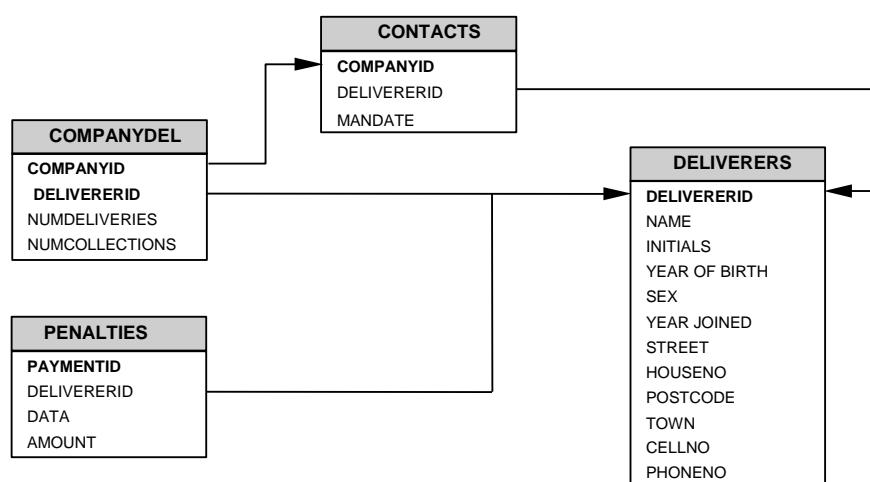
CONTACTS
COMPANYID
DELIVERERID
MANDATE

COMPANYDEL
COMPANYID
DELIVERERID
NUMDELIVERIES
NUMCOLLECTIONS

DELIVERERS
DELIVERERID
NAME
INITIALS
YEAR OF BIRTH
SEX
YEAR JOINED
STREET
HOUSENO
POSTCODE
TOWN
CELLNO
PHONENO

PENALTIES
PAYMENTID
DELIVERERID
DATA
AMOUNT